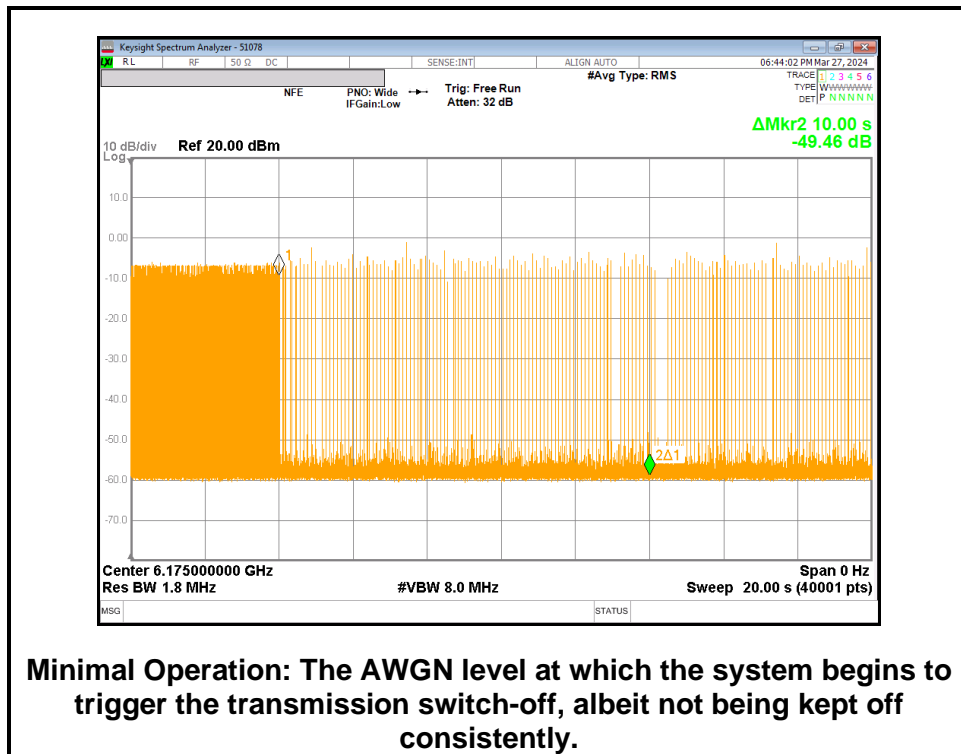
Keysight Spectrum Analyzer - 51078

RL RF 50 Ω DC SENSE:INT ALIGN AUTO 06:44:02 PM Mar 27, 2024

#Avg Type: RMS

TRACE 1 2 3 4 5 6
TYPE WWWWWW
DET P N N N N N

NFE PNO: Wide IFGain:Low Trig: Free Run Atten: 32 dB

ΔMkr2 10.00 s
-49.46 dB

10 dB/div Log Ref 20.00 dBm

10.0
0.00
-10.0
-20.0
-30.0
-40.0
-50.0
-60.0
-70.0

1

2Δ1

Center 6.175000000 GHz
Res BW 1.8 MHz #VBW 8.0 MHz
Span 0 Hz
Sweep 20.00 s (40001 pts)

MSG STATUS

Minimal Operation: The AWGN level at which the system begins to trigger the transmission switch-off, albeit not being kept off consistently.